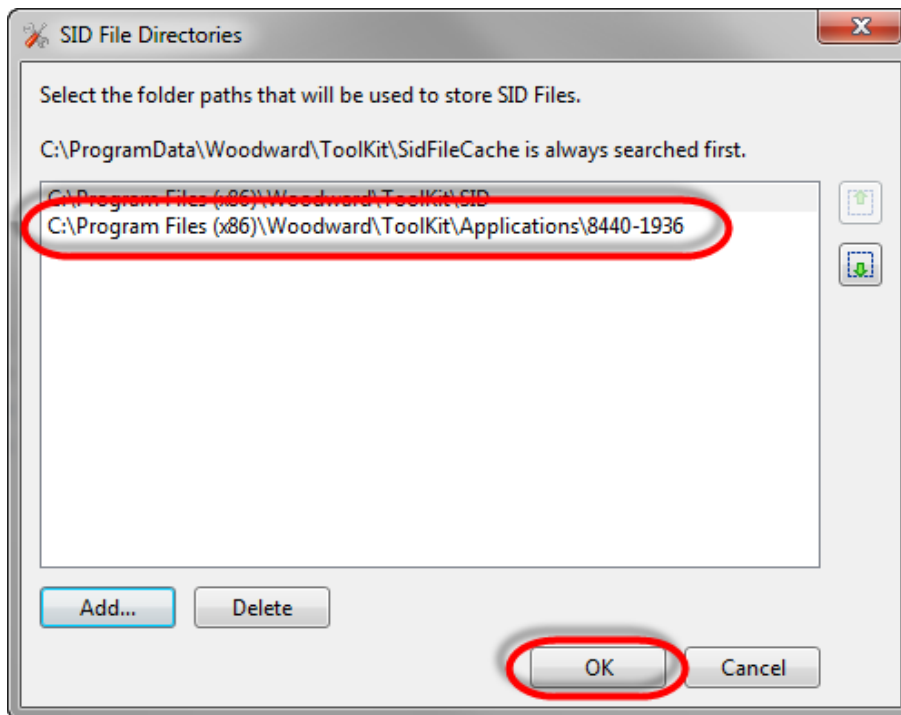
SID File Directories

Select the folder paths that will be used to store SID Files.

C:\ProgramData\Woodward\ToolKit\SidFileCache is always searched first.

C:\Program Files (x86)\Woodward\ToolKit\SID
C:\Program Files (x86)\Woodward\ToolKit\Applications\8440-1936

Add...
Delete
OK
Cancel